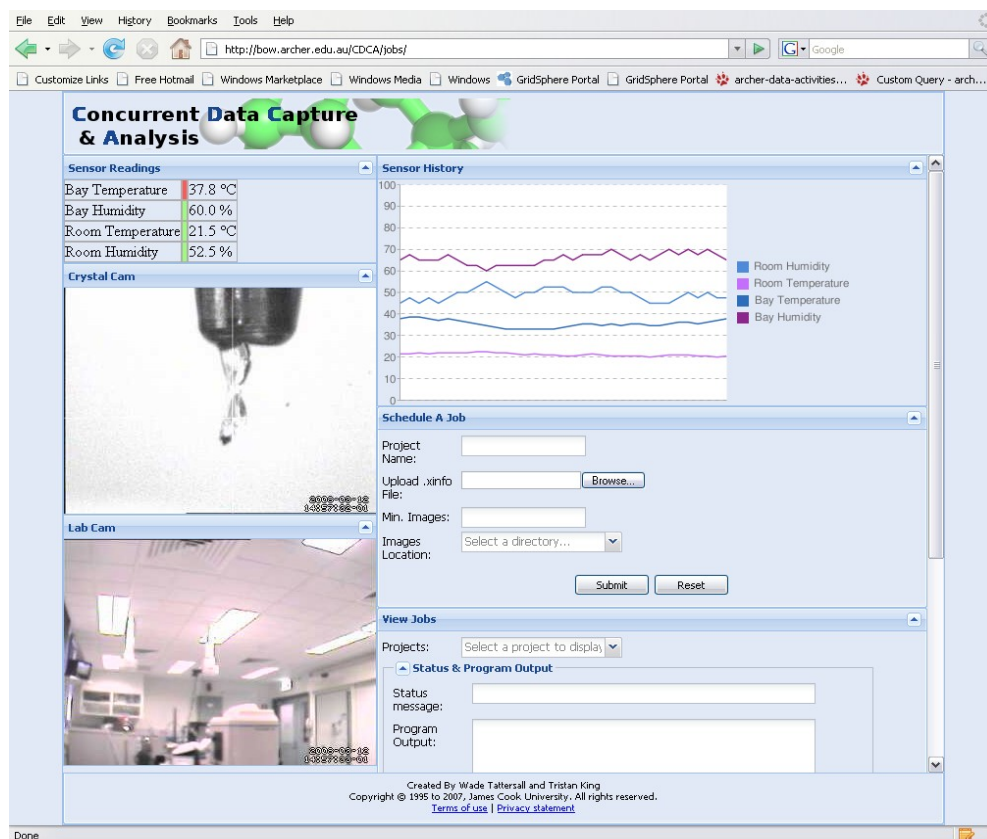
File Edit View History Bookmarks Tools Help

http://bow.archer.edu.au/CDCA/jobs/

Google

Customize Links Free Hotmail Windows Marketplace Windows Media Windows GridSphere Portal GridSphere Portal archer-data-activities... Custom Query - arch...

Concurrent Data Capture & Analysis

Sensor Readings

| Bay Temperature | 37.8 °C |
|---|---|
| Bay Humidity | 60.0 % |
| Room Temperature | 21.5 °C |
| Room Humidity | 52.5 % |

Crystal Cam

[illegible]

Lab Cam

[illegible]

Sensor History

100 90 80 70 60 50 40 30 20 10 0

Room Humidity
Room Temperature
Bay Temperature
Bay Humidity

Schedule A Job

Project Name:

Upload .xinfo File:

Browse...

Min. Images:

Images Location: Select a directory...

Submit Reset

View Jobs

Projects: Select a project to display

Status & Program Output

Status message:

Program Output:

Created By Wade Tattersall and Tristan King
Copyright © 1995 to 2007, James Cook University. All rights reserved.
Terms of use | Privacy statement

Done